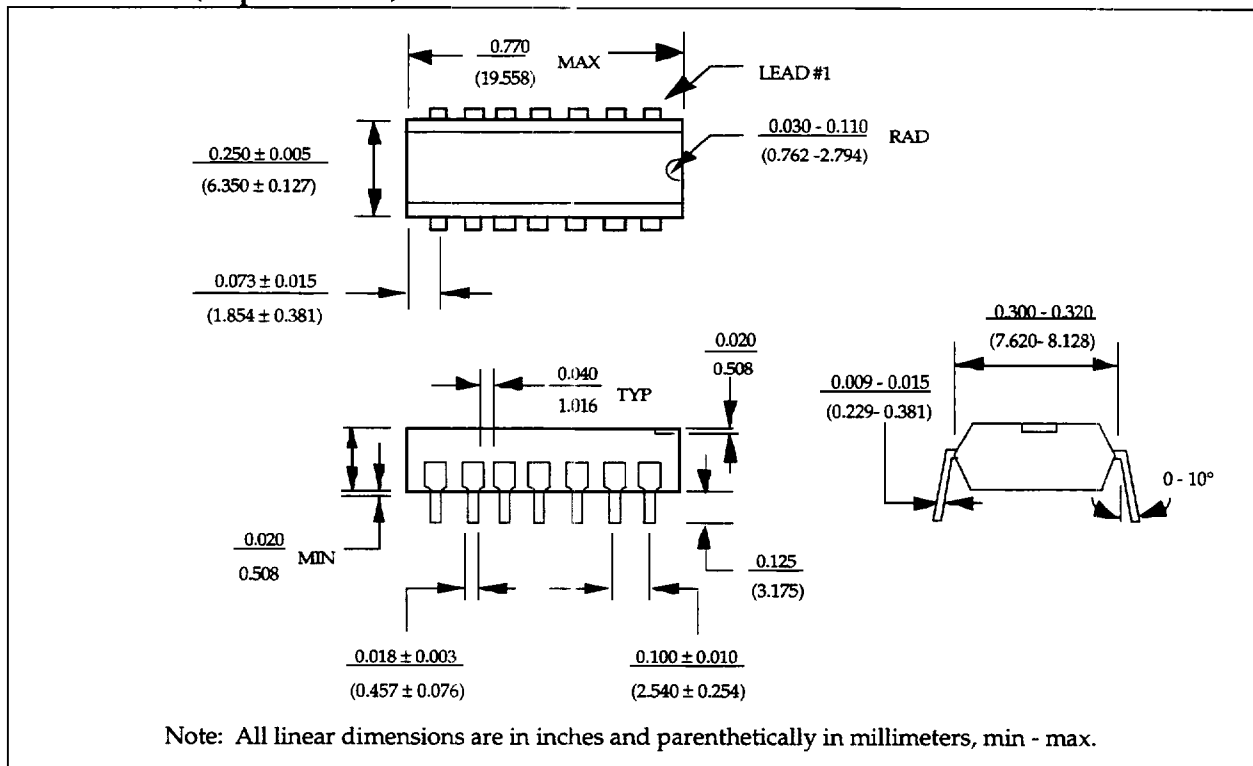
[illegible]

0.770
(19.558)
MAX
LEAD #1

$0.250 \pm 0.005$
$(6.350 \pm 0.127)$

0.030 - 0.110
(0.762 -2.794)
RAD

$0.073 \pm 0.015$
$(1.854 \pm 0.381)$

0.040
1.016
TYP

0.020
0.508

0.300 - 0.320
(7.620- 8.128)

0.009 - 0.015
(0.229- 0.381)

0 - 10°

0.020
0.508
MIN

0.125
(3.175)

$0.018 \pm 0.003$
$(0.457 \pm 0.076)$

$0.100 \pm 0.010$
$(2.540 \pm 0.254)$

Note: All linear dimensions are in inches and parenthetically in millimeters, min - max.